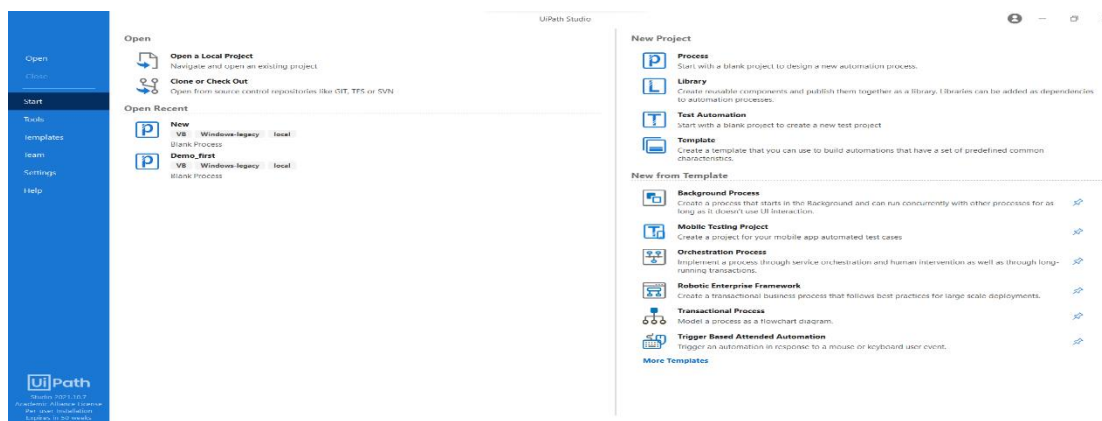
UiPath Studio

Open
Close
Start
Tools
Templates
Team
Settings
Help

Open

Open a Local Project
Navigate and open an existing project

Clone or Check Out
Open from source control repositories like GIT, TFS or SVN

Open Recent

New
VB Windows-legacy local
Blank Process

Demo_first
VB Windows-legacy local
Blank Process

New Project

Process
Start with a blank project to design a new automation process.

Library
Create reusable components and publish them together as a library. Libraries can be added as dependencies to automation processes.

Test Automation
Start with a blank project to create a new test project

Template
Create a template that you can use to build automations that have a set of predefined common characteristics.

New from Template

Background Process
Create a process that starts in the Background and can run concurrently with other processes for as long as it doesn't use UI interaction.

Mobile Testing Project
Create a project for your mobile app automated test cases

Orchestration Process
Implement a process through service orchestration and human intervention as well as through long-running transactions.

Robotic Enterprise Framework
Create a transactional business process that follows best practices for large scale deployments.

Transactional Process
Model a process as a flowchart diagram.

Trigger Based Attended Automation
Trigger an automation in response to a mouse or keyboard user event.

More Templates

UiPath
Studio 2021.10.7
Academic Alliance License
Per user installation
Expires in 50 weeks